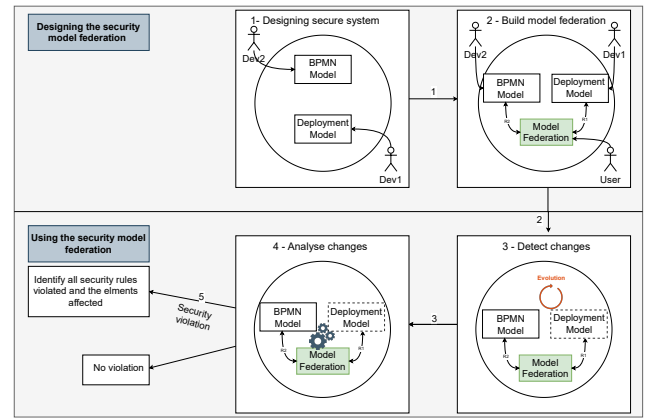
Designing the security model federation

1- Designing secure system

Dev2

BPMN Model

Deployment Model

Dev1

1

2 - Build model federation

Dev2

Dev1

BPMN Model

Deployment Model

R2

R1

Model Federation

User

2

Using the security model federation

4 - Analyse changes

3 - Detect changes

Evolution

Identify all security rules violated and the elements affected

5

Security violation

BPMN Model

Deployment Model

R2

R1

Model Federation

3

BPMN Model

Deployment Model

R2

R1

Model Federation

No violation